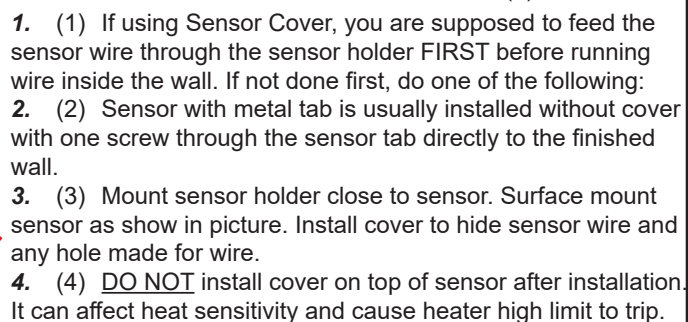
*1.* (1) If using Sensor Cover, you are supposed to feed the sensor wire through the sensor holder FIRST before running wire inside the wall. If not done first, do one of the following:

*2.* (2) Sensor with metal tab is usually installed without cover with one screw through the sensor tab directly to the finished wall.

*3.* (3) Mount sensor holder close to sensor. Surface mount sensor as show in picture. Install cover to hide sensor wire and any hole made for wire.

*4.* (4) DO NOT install cover on top of sensor after installation. It can affect heat sensitivity and cause heater high limit to trip.